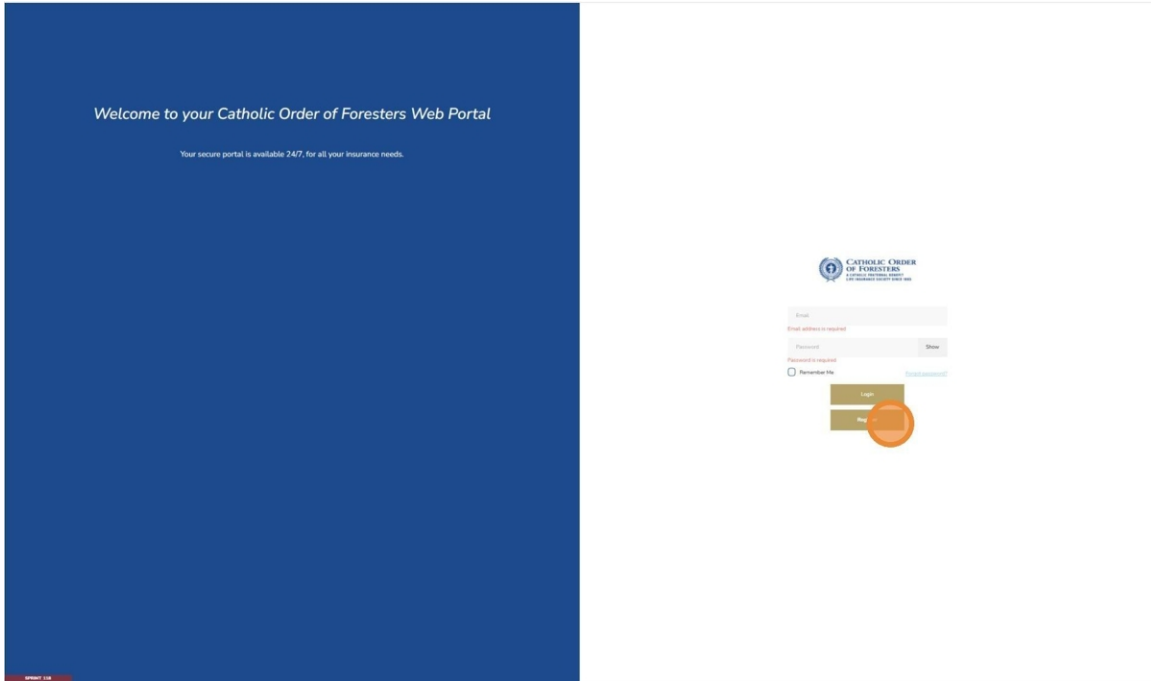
Welcome to your Catholic Order of Foresters Web Portal

Your secure portal is available 24/7, for all your insurance needs.

CATHOLIC ORDER OF FORESTERS
A CATHOLIC FRATERNAL BENEFIT LIFE INSURANCE SOCIETY SINCE 1883

Email
Email address is required
Password
Show
Password is required
Remember Me
Forgot password?
Login
Reg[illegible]

SPRINT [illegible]